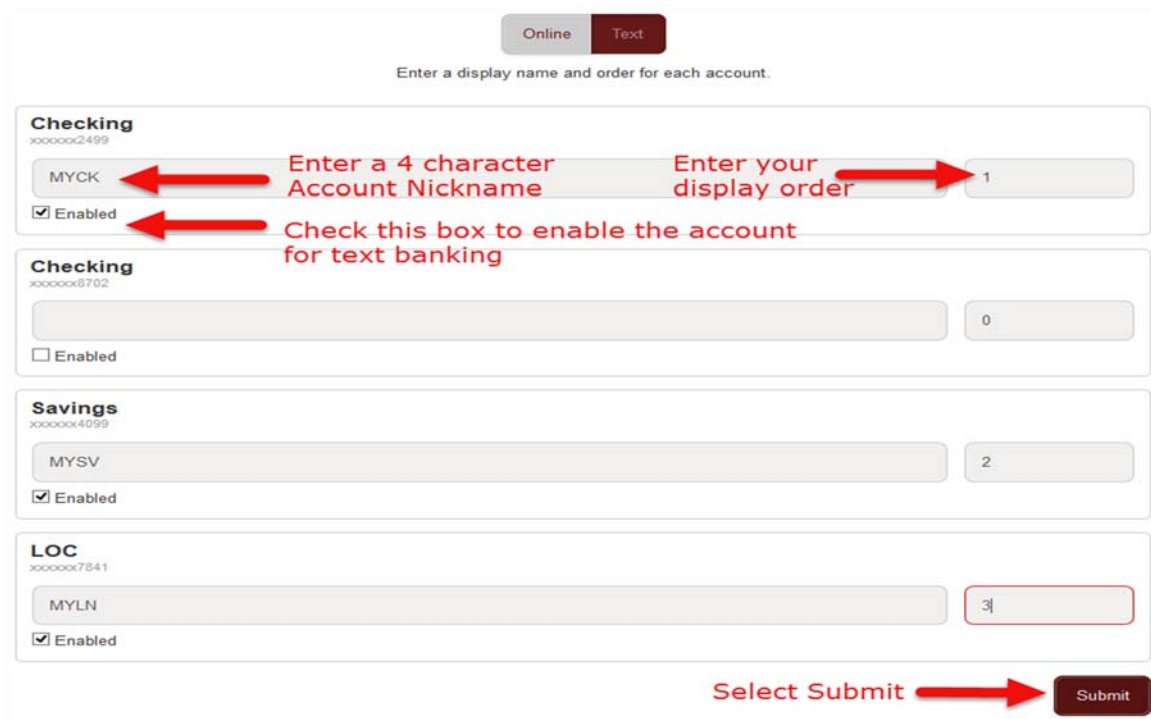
Online Text

Enter a display name and order for each account.

Checking
xxxxxx2499

MYCK

Enter a 4 character Account Nickname

Enter your display order

1

Enabled

Check this box to enable the account for text banking

Checking
xxxxxx8702

0

Enabled

Savings
xxxxxx4099

MYSV

2

Enabled

LOC
xxxxxx7841

MYLN

3

Enabled

Select Submit

Submit